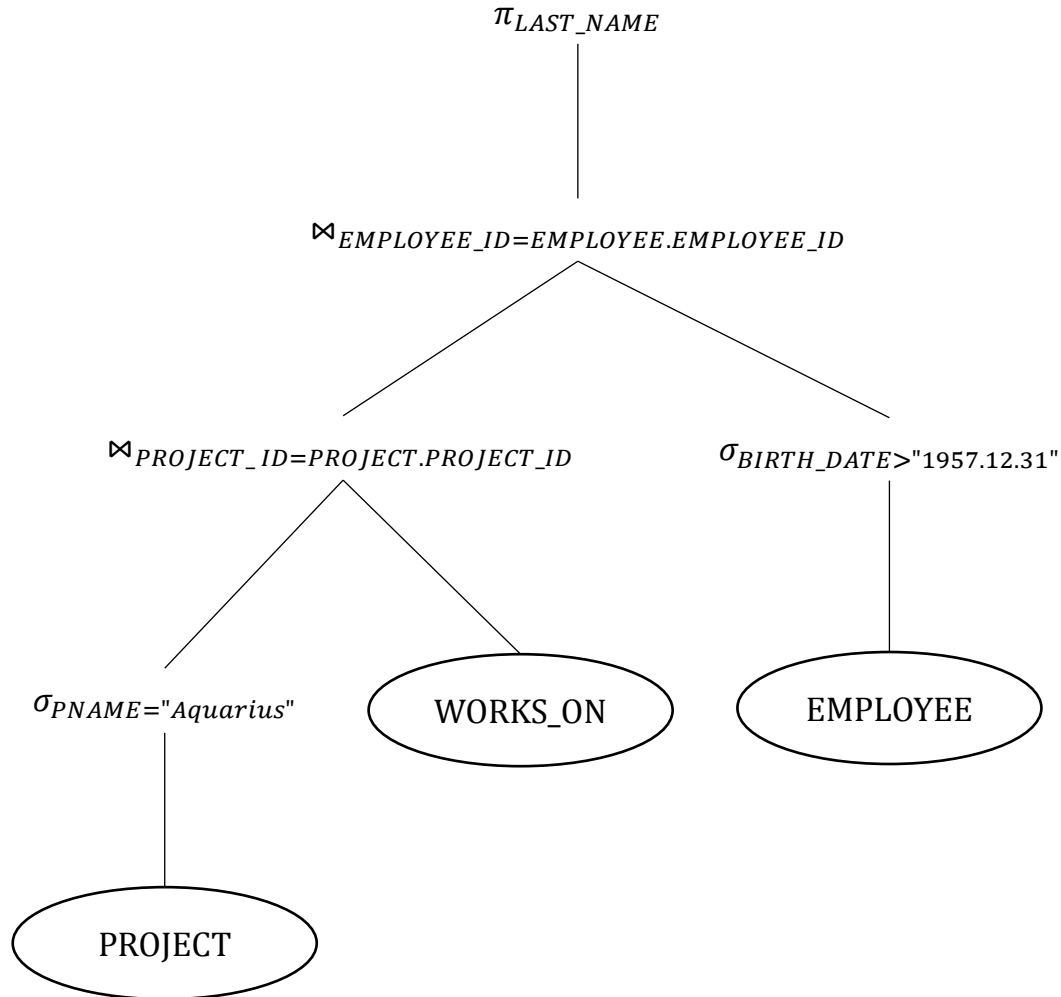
$\pi_{LAST\_NAME}$

$\bowtie_{EMPLOYEE\_ID=EMPLOYEE.EMPLOYEE\_ID}$

$\bowtie_{PROJECT\_ID=PROJECT.PROJECT\_ID}$

$\sigma_{BIRTH\_DATE>"1957.12.31"}$

$\sigma_{PNAME="Aquarius"}$

WORKS_ON

EMPLOYEE

PROJECT